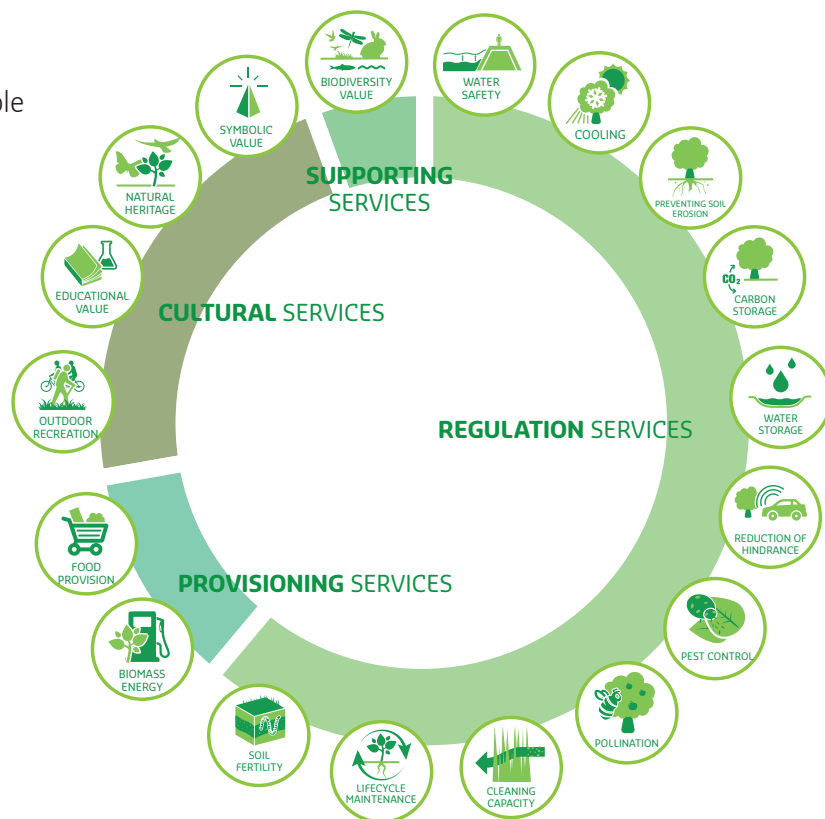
ple

BIODIVERSITY VALUE

WATER SAFETY

SYMBOLIC VALUE

COOLING

NATURAL HERITAGE

SUPPORTING SERVICES

PREVENTING SOIL EROSION

$CO_2$

CARBON STORAGE

EDUCATIONAL VALUE

CULTURAL SERVICES

OUTDOOR RECREATION

WATER STORAGE

REGULATION SERVICES

REDUCTION OF HINDRANCE

FOOD PROVISION

PROVISIONING SERVICES

PEST CONTROL

BIOMASS ENERGY

POLLINATION

SOIL FERTILITY

LIFECYCLE MAINTENANCE

CLEANING CAPACITY